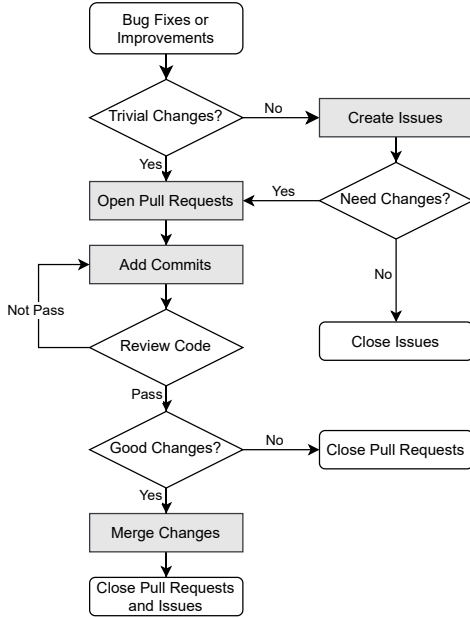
Bug Fixes or Improvements

Trivial Changes?

No

Create Issues

Yes

Open Pull Requests

Yes

Need Changes?

Add Commits

No

Not Pass

Review Code

Close Issues

Pass

Good Changes?

No

Close Pull Requests

Yes

Merge Changes

Close Pull Requests and Issues